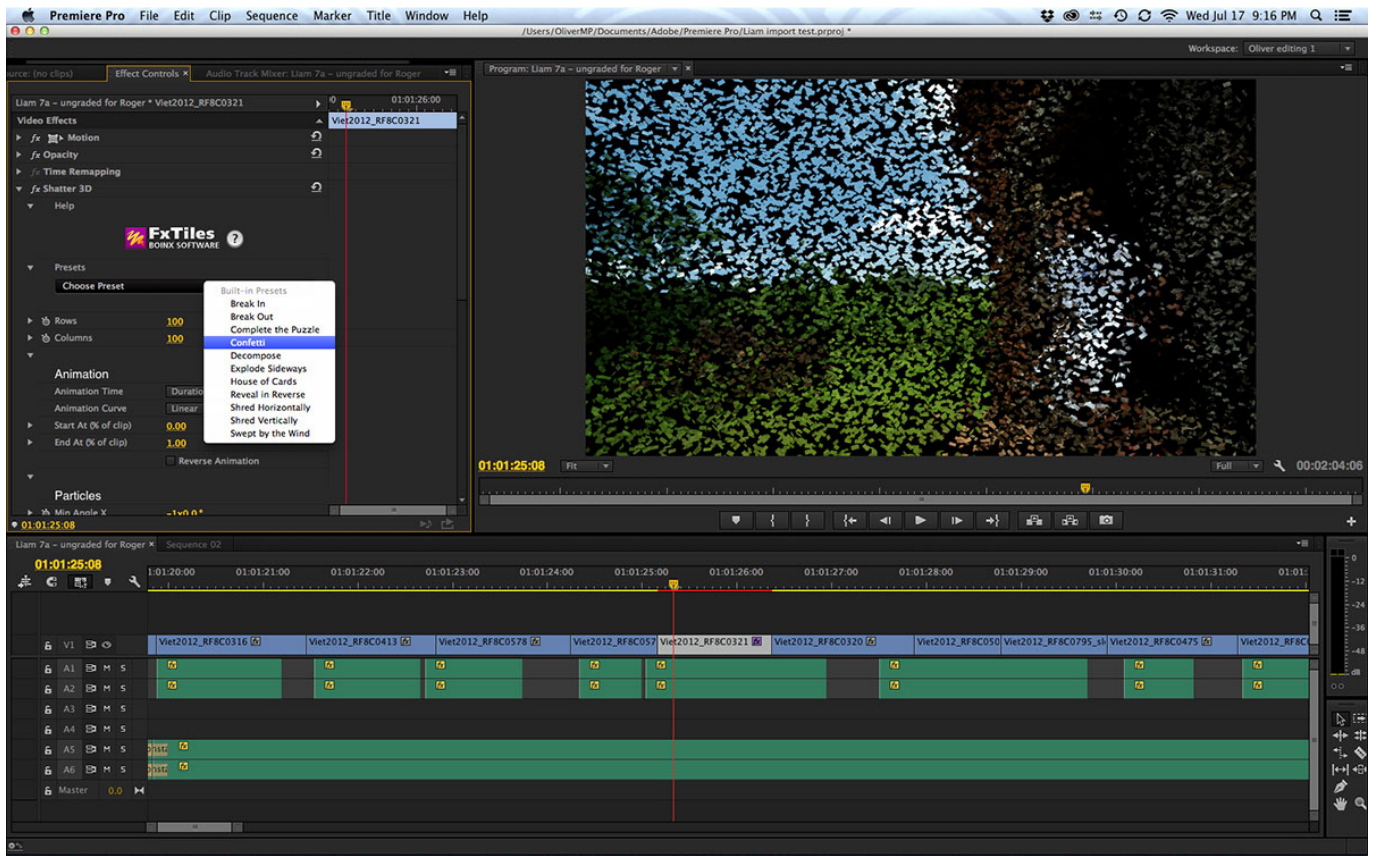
Premiere Pro File Edit Clip Sequence Marker Title Window Help

Wed Jul 17 9:16 PM

/Users/OliverMP/Documents/Adobe/Premiere Pro/Liam import test.prproj *

Workspace: Oliver editing 1

urce: (no clips) Effect Controls × Audio Track Mixer: Liam 7a – ungraded for Roger

Program: Liam 7a – ungraded for Roger

Liam 7a – ungraded for Roger * Viet2012_RF8C0321

01:01:26:00

Viet2012_RF8C0321

Video Effects

fx Motion

fx Opacity

fx Time Remapping

fx Shatter 3D

Help

FxTiles BOINX SOFTWARE ?

Presets

Choose Preset

Built-in Presets
Break In
Break Out
Complete the Puzzle
Confetti
Decompose
Explode Sideways
House of Cards
Reveal in Reverse
Shred Horizontally
Shred Vertically
Swept by the Wind

Rows 100

Columns 100

Animation

Animation Time Duratio

Animation Curve Linear

Start At (% of clip) 0.00

End At (% of clip) 1.00

Reverse Animation

Particles

Min Angle X

01:01:25:08

01:01:25:08 Fit Full 00:02:04:06

Liam 7a – ungraded for Roger × Sequence 02

01:01:25:08

1:01:20:00 01:01:21:00 01:01:22:00 01:01:23:00 01:01:24:00 01:01:25:00 01:01:26:00 01:01:27:00 01:01:28:00 01:01:29:00 01:01:30:00 01:01:31:00 01:01:

V1 Viet2012_RF8C0316 Viet2012_RF8C0413 Viet2012_RF8C0578 Viet2012_RF8C057 Viet2012_RF8C0321 Viet2012_RF8C0320 Viet2012_RF8C050 Viet2012_RF8C0795_sl Viet2012_RF8C0475 Viet2012_RF8C

A1 M S

A2 M S

A3 M S

A4 M S

A5 M S

A6 M S

Master 0.0

0 -12 -24 -36 -48 dB